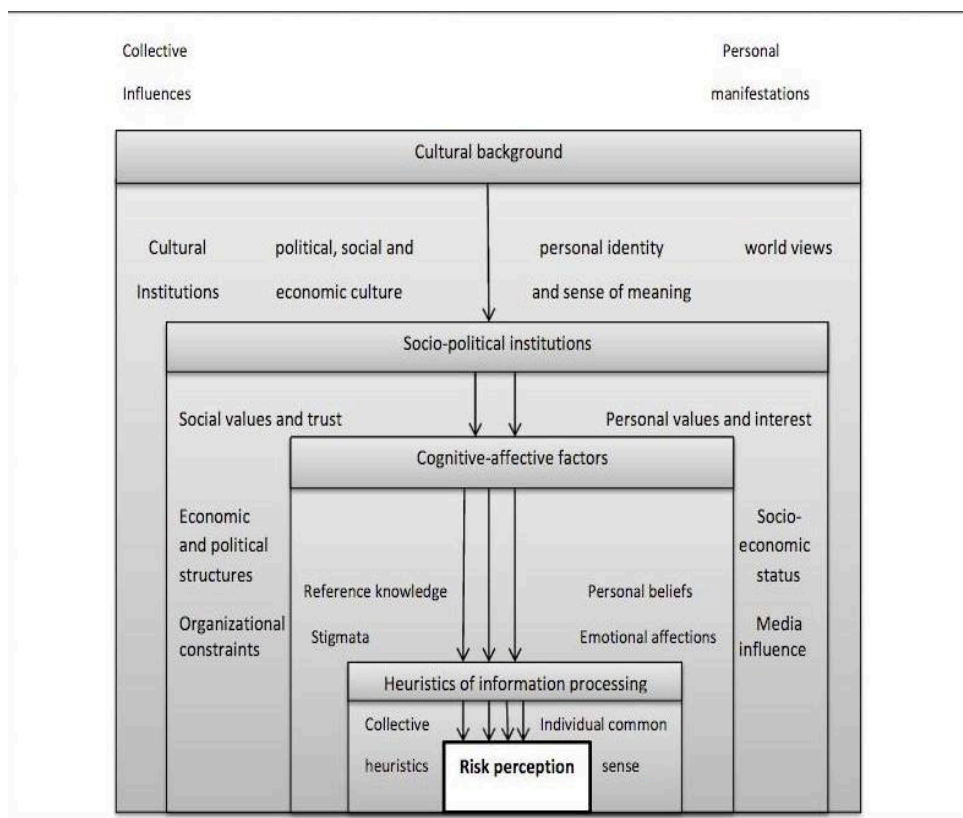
Collective Influences

Personal manifestations

Cultural background

Cultural Institutions

political, social and economic culture

personal identity and sense of meaning

world views

Socio-political institutions

Social values and trust

Personal values and interest

Cognitive-affective factors

Economic and political structures

Organizational constraints

Reference knowledge

Stigmata

Personal beliefs

Emotional affections

Socio-economic status

Media influence

Heuristics of information processing

Collective heuristics

Individual common sense

Risk perception